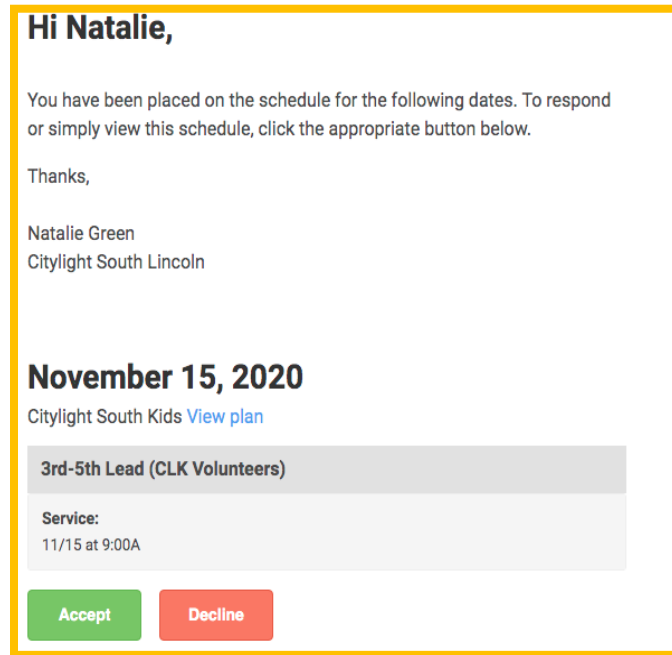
Hi Natalie,

You have been placed on the schedule for the following dates. To respond or simply view this schedule, click the appropriate button below.

Thanks,

Natalie Green
Citylight South Lincoln

November 15, 2020

Citylight South Kids View plan

3rd-5th Lead (CLK Volunteers)

Service:
11/15 at 9:00A

Accept

Decline